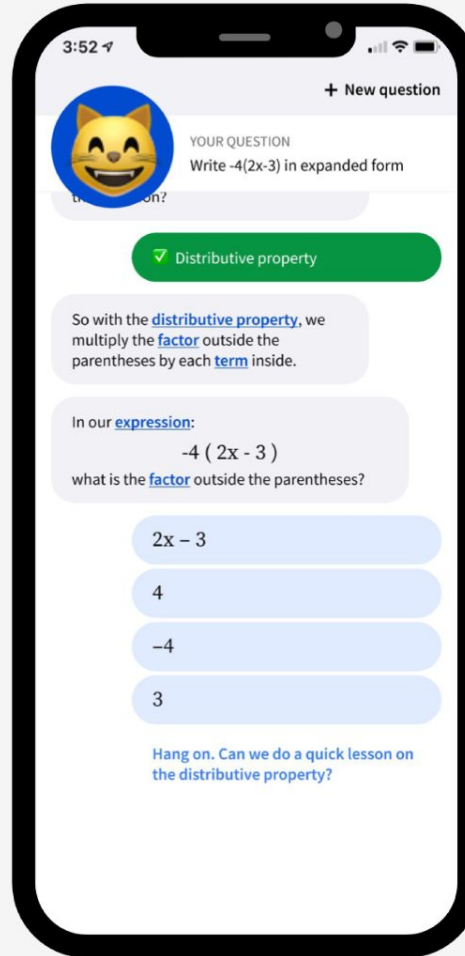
3:52

+ New question

YOUR QUESTION
Write -4(2x-3) in expanded form

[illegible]on?

✅ Distributive property

So with the distributive property, we multiply the factor outside the parentheses by each term inside.

In our expression:
$-4(2x - 3)$
what is the factor outside the parentheses?

$2x - 3$

$4$

$-4$

$3$

Hang on. Can we do a quick lesson on the distributive property?